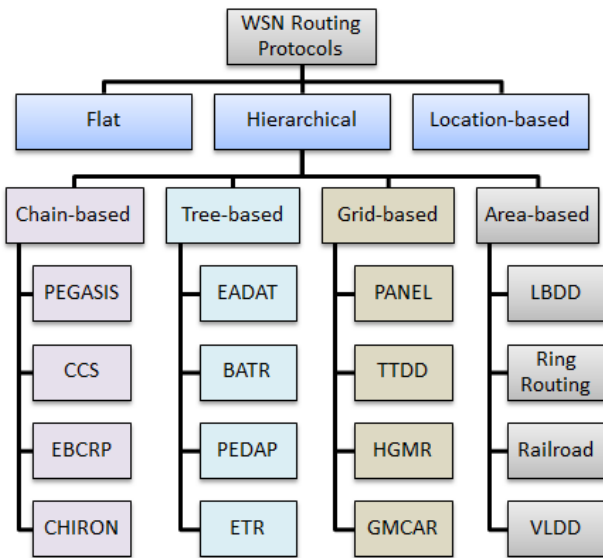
WSN Routing Protocols

Flat

Hierarchical

Location-based

Chain-based

PEGASIS

CCS

EBCRP

CHIRON

Tree-based

EADAT

BATR

PEDAP

ETR

Grid-based

PANEL

TTDD

HGMR

GMCAR

Area-based

LBDD

Ring Routing

Railroad

VLDD